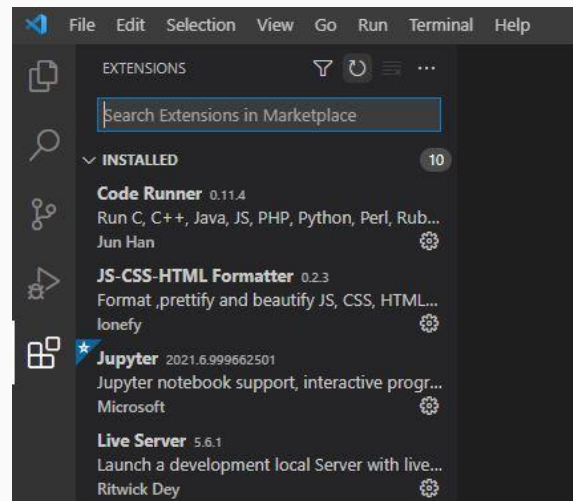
File Edit Selection View Go Run Terminal Help

EXTENSIONS

Search Extensions in Marketplace

INSTALLED 10

Code Runner 0.11.4
Run C, C++, Java, JS, PHP, Python, Perl, Rub...
Jun Han

JS-CSS-HTML Formatter 0.2.3
Format ,prettify and beautify JS, CSS, HTML...
lonefy

Jupyter 2021.6.999662501
Jupyter notebook support, interactive progr...
Microsoft

Live Server 5.6.1
Launch a development local Server with live...
Ritwick Dey